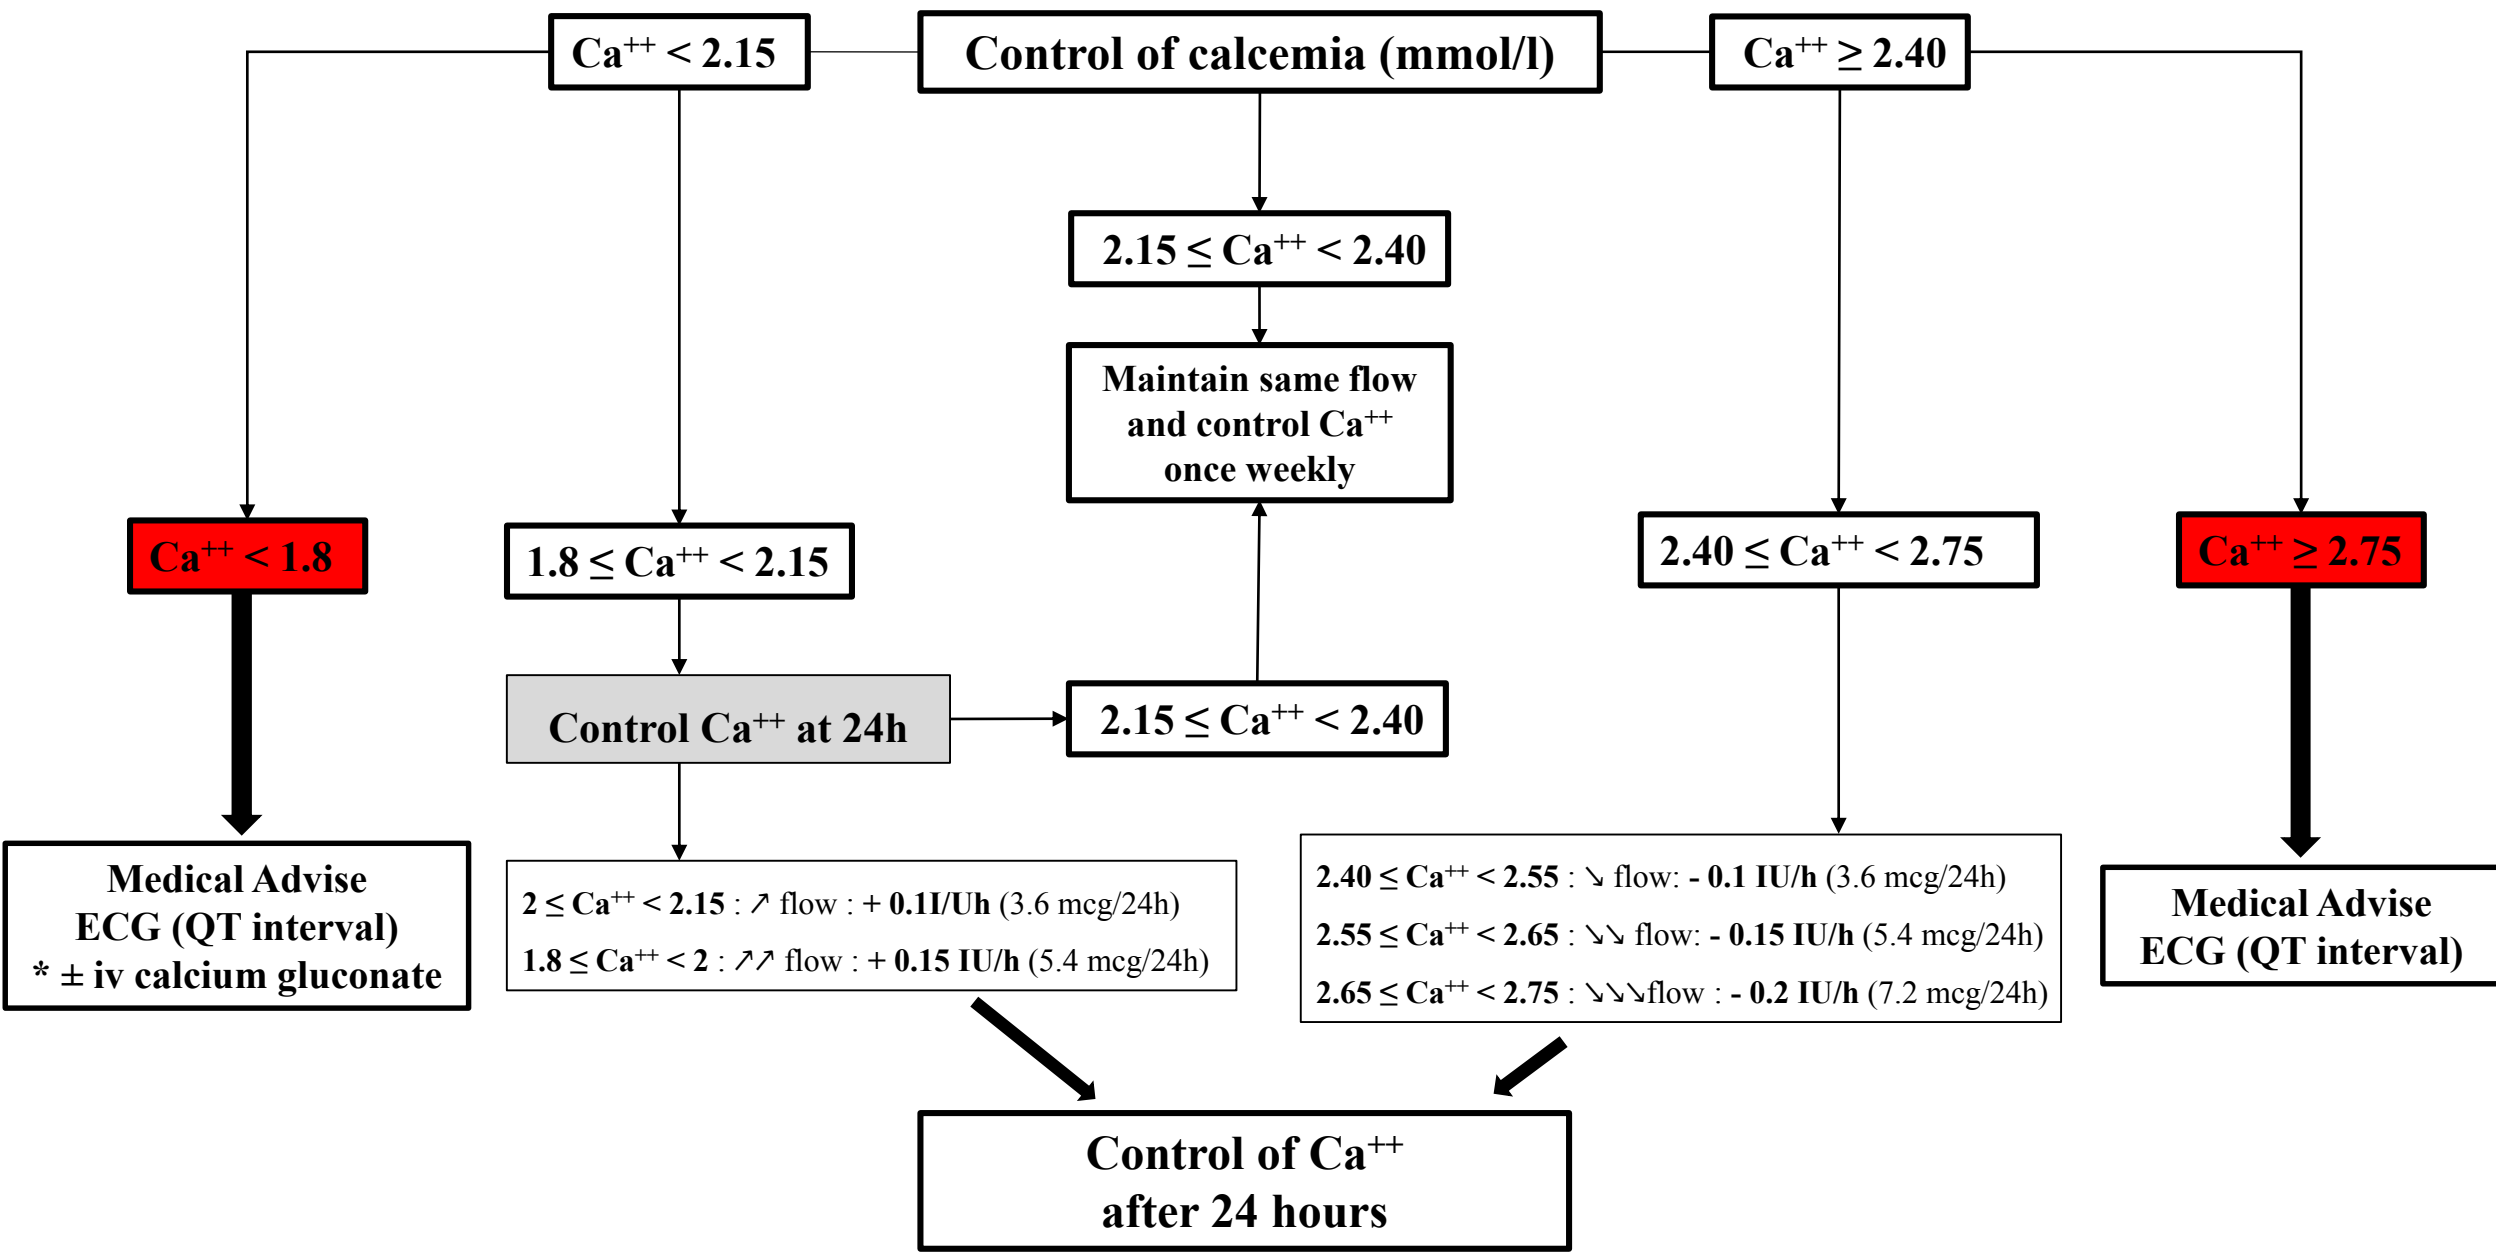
$Ca^{++} < 2.15$

Control of calcemia (mmol/l)

$Ca^{++} \geq 2.40$

$2.15 \leq Ca^{++} < 2.40$

Maintain same flow and control $Ca^{++}$ once weekly

$Ca^{++} < 1.8$

$1.8 \leq Ca^{++} < 2.15$

$2.40 \leq Ca^{++} < 2.75$

$Ca^{++} \geq 2.75$

Control $Ca^{++}$ at 24h

$2.15 \leq Ca^{++} < 2.40$

Medical Advise
ECG (QT interval)
* ± iv calcium gluconate

$2 \leq Ca^{++} < 2.15$ : ↗ flow : + 0.1I/Uh (3.6 mcg/24h)
$1.8 \leq Ca^{++} < 2$ : ↗↗ flow : + 0.15 IU/h (5.4 mcg/24h)

$2.40 \leq Ca^{++} < 2.55$ : ↘ flow: - 0.1 IU/h (3.6 mcg/24h)
$2.55 \leq Ca^{++} < 2.65$ : ↘↘ flow: - 0.15 IU/h (5.4 mcg/24h)
$2.65 \leq Ca^{++} < 2.75$ : ↘↘↘flow : - 0.2 IU/h (7.2 mcg/24h)

Medical Advise
ECG (QT interval)

Control of $Ca^{++}$
after 24 hours